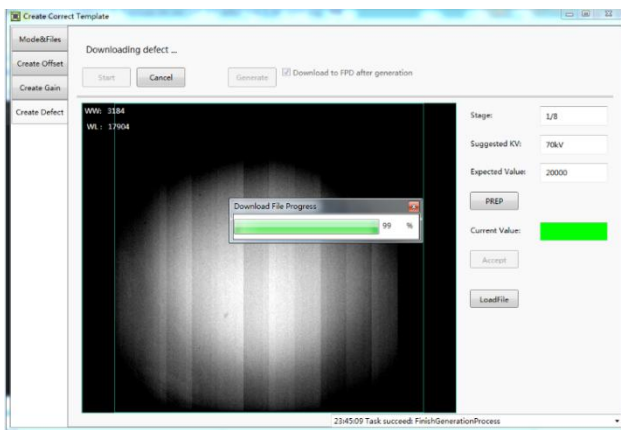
Create Correct Template

Mode&Files
Create Offset
Create Gain
Create Defect

Downloading defect ...

Start
Cancel
Generate
Download to FPD after generation

WW: 3184
WL: 17904

Download File Progress
99 %

Stage: 1/8
Suggested KV: 70kV
Expected Value: 20000
PREP
Current Value:
Accept
LoadFile

23:45:09 Task succeed: FinishGenerationProcess